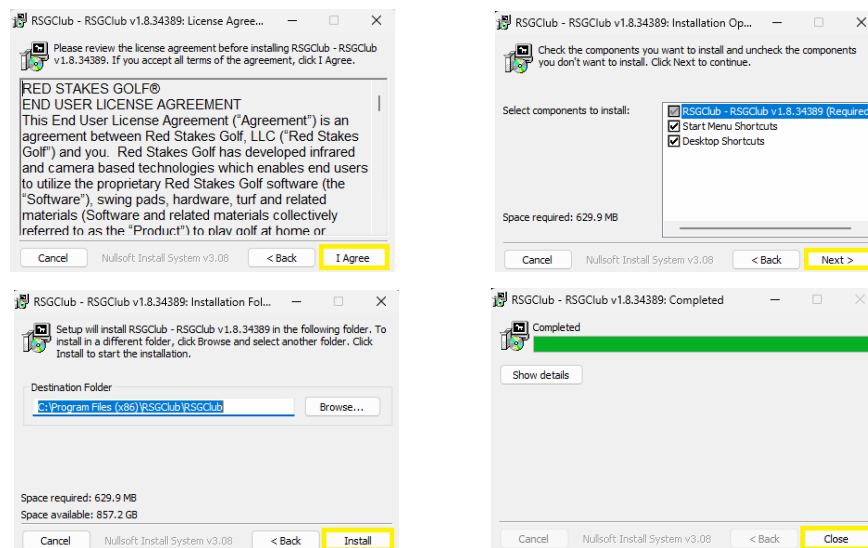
RSGClub - RSGClub v1.8.34389: License Agree...

Please review the license agreement before installing RSGClub - RSGClub v1.8.34389. If you accept all terms of the agreement, click I Agree.

RED STAKES GOLF®
END USER LICENSE AGREEMENT
This End User License Agreement ("Agreement") is an agreement between Red Stakes Golf, LLC ("Red Stakes Golf") and you. Red Stakes Golf has developed infrared and camera based technologies which enables end users to utilize the proprietary Red Stakes Golf software (the "Software"), swing pads, hardware, turf and related materials (Software and related materials collectively referred to as the "Product") to play golf at home or

Cancel Nullsoft Install System v3.08 < Back I Agree

RSGClub - RSGClub v1.8.34389: Installation Op...

Check the components you want to install and uncheck the components you don't want to install. Click Next to continue.

Select components to install:
RSGClub - RSGClub v1.8.34389 (Required
Start Menu Shortcuts
Desktop Shortcuts

Space required: 629.9 MB

Cancel Nullsoft Install System v3.08 < Back Next >

RSGClub - RSGClub v1.8.34389: Installation Fol...

Setup will install RSGClub - RSGClub v1.8.34389 in the following folder. To install in a different folder, click Browse and select another folder. Click Install to start the installation.

Destination Folder
C:\Program Files (x86)\RSGClub\RSGClub
Browse...

Space required: 629.9 MB
Space available: 857.2 GB

Cancel Nullsoft Install System v3.08 < Back Install

RSGClub - RSGClub v1.8.34389: Completed

Completed

Show details

Cancel Nullsoft Install System v3.08 < Back Close